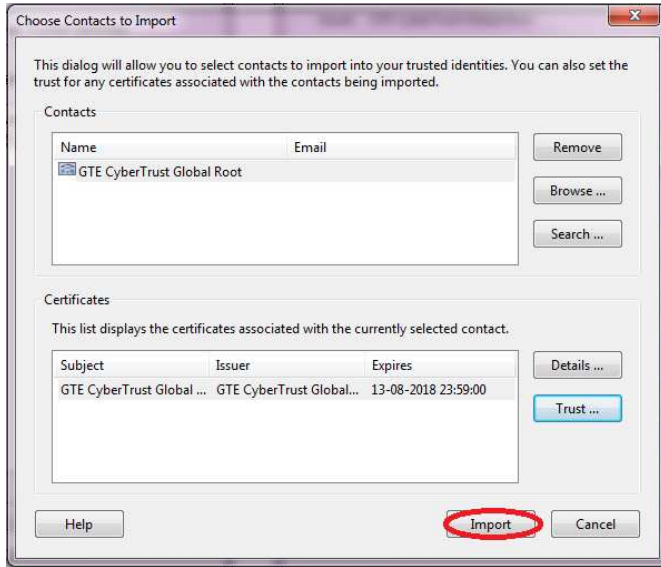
Choose Contacts to Import

This dialog will allow you to select contacts to import into your trusted identities. You can also set the trust for any certificates associated with the contacts being imported.

Contacts

| Name | Email |
|---|---|
| GTE CyberTrust Global Root | |

Remove

Browse ...

Search ...

Certificates

This list displays the certificates associated with the currently selected contact.

| Subject | Issuer | Expires |
|---|---|---|
| GTE CyberTrust Global ... | GTE CyberTrust Global... | 13-08-2018 23:59:00 |

Details ...

Trust ...

Help

Import

Cancel